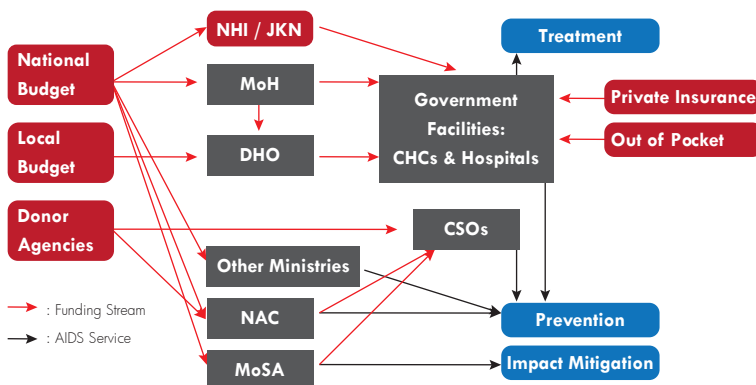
National Budget

Local Budget

Donor Agencies

NHI / JKN

MoH

DHO

Other Ministries

NAC

MoSA

Government Facilities: CHCs & Hospitals

CSOs

Treatment

Private Insurance

Out of Pocket

Prevention

Impact Mitigation

: Funding Stream

: AIDS Service